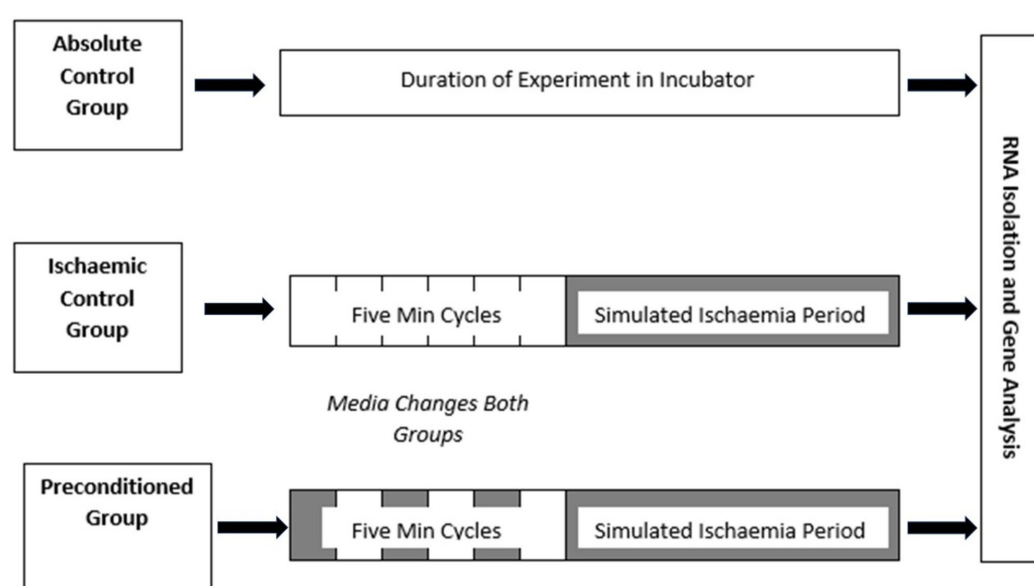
Absolute Control Group

Duration of Experiment in Incubator

Ischaemic Control Group

Five Min Cycles

Simulated Ischaemia Period

Media Changes Both Groups

Preconditioned Group

Five Min Cycles

Simulated Ischaemia Period

RNA Isolation and Gene Analysis